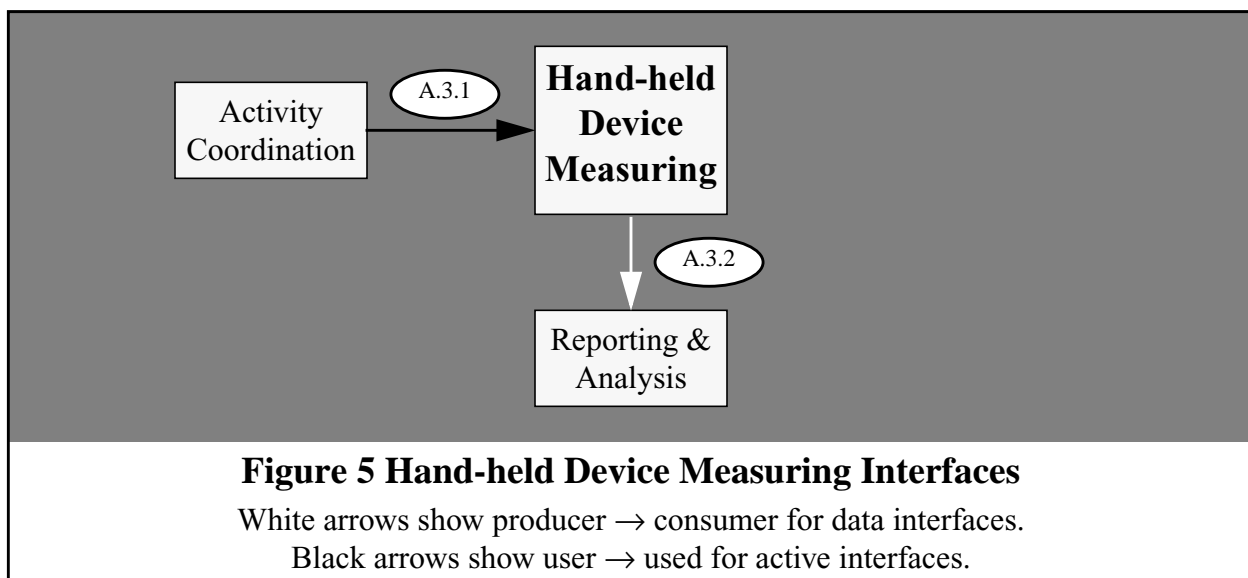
Activity Coordination

A.3.1

Hand-held Device Measuring

A.3.2

Reporting & Analysis

Figure 5 Hand-held Device Measuring Interfaces

White arrows show producer $\rightarrow$ consumer for data interfaces.
Black arrows show user $\rightarrow$ used for active interfaces.